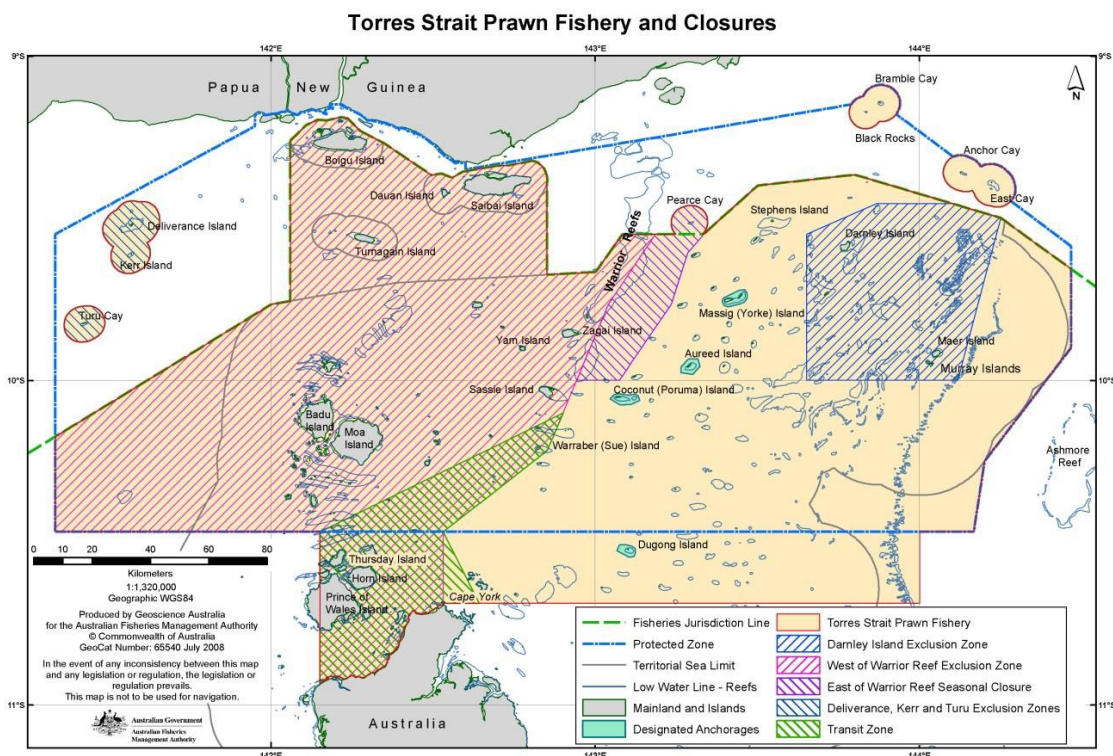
Torres Strait Prawn Fishery and Closures

9°S
142°E
143°E
144°E
9°S

Papua New Guinea
Bramble Cay
Black Rocks
Anchor Cay
East Cay
N
Boigu Island
Dauan Island
Saibai Island
Pearce Cay
Stephens Island
Darnley Island
Deliverance Island
Turnagain Island
Warrior Reefs
Kerr Island
Turu Cay
Massig (Yorke) Island
Yam Island
Zagai Island
Maer Island
Aureed Island
Murray Islands
10°S
Sassie Island
Coconut (Poruma) Island
10°S
Badu Island
Moa Island
Warraber (Sue) Island
Ashmore Reef
Dugong Island
Thursday Island
Horn Island
Prince of Wales Island
Cape York
Australia
11°S
11°S
142°E
143°E
144°E

0 10 20 40 60 80
Kilometers
1:1,320,000
Geographic WGS84

Produced by Geoscience Australia for the Australian Fisheries Management Authority
© Commonwealth of Australia
GeoCat Number: 65540 July 2008

In the event of any inconsistency between this map and any legislation or regulation, the legislation or regulation prevails.
This map is not to be used for navigation.

Australian Government
Australian Fisheries Management Authority

Fisheries Jurisdiction Line
Protected Zone
Territorial Sea Limit
Low Water Line - Reefs
Mainland and Islands
Designated Anchorages
Torres Strait Prawn Fishery
Darnley Island Exclusion Zone
West of Warrior Reef Exclusion Zone
East of Warrior Reef Seasonal Closure
Deliverance, Kerr and Turu Exclusion Zones
Transit Zone